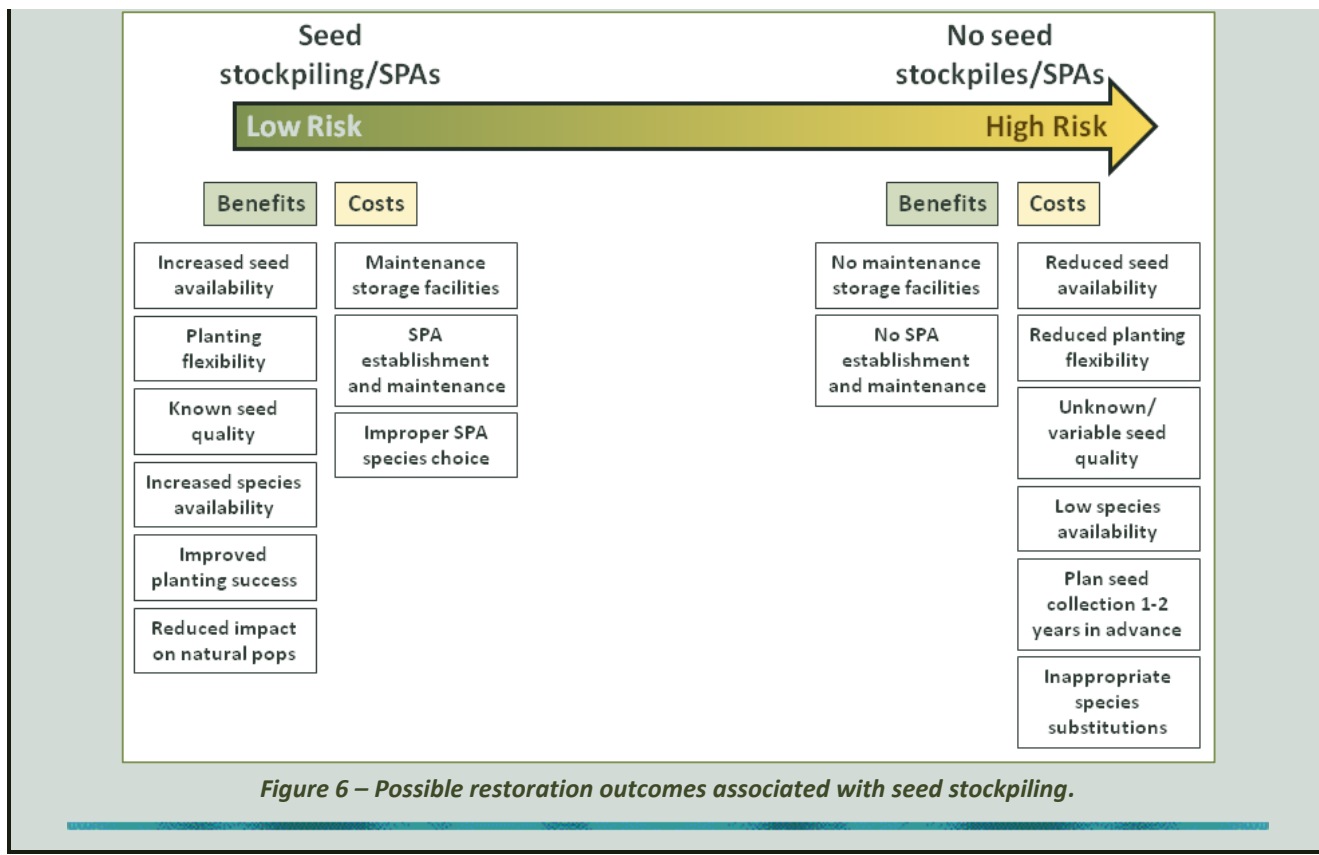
Seed stockpiling/SPAs

No seed stockpiles/SPAs

Low Risk

High Risk

Benefits

Costs

Increased seed availability

Planting flexibility

Known seed quality

Increased species availability

Improved planting success

Reduced impact on natural pops

Maintenance storage facilities

SPA establishment and maintenance

Improper SPA species choice

Benefits

Costs

No maintenance storage facilities

No SPA establishment and maintenance

Reduced seed availability

Reduced planting flexibility

Unknown/ variable seed quality

Low species availability

Plan seed collection 1-2 years in advance

Inappropriate species substitutions

Figure 6 – Possible restoration outcomes associated with seed stockpiling.